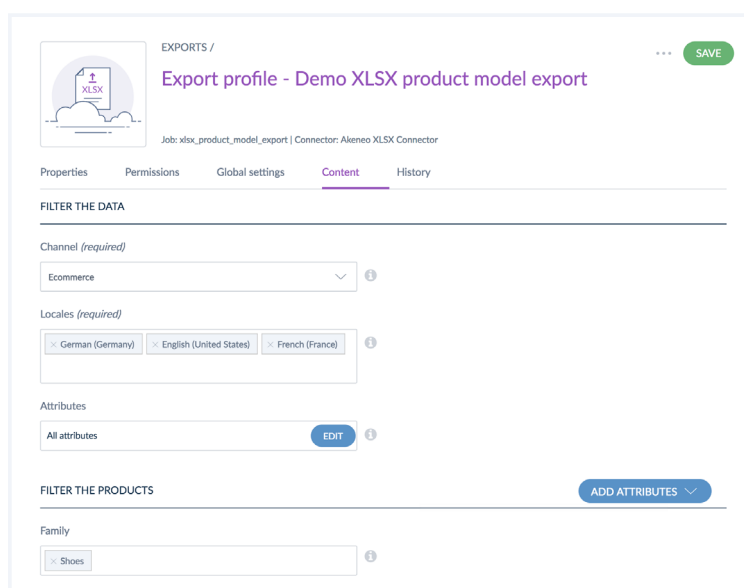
XLSX

EXPORTS /

Export profile - Demo XLSX product model export

··· SAVE

Job: xlsx_product_model_export | Connector: Akeneo XLSX Connector

Properties Permissions Global settings Content History

FILTER THE DATA

Channel *(required)*

Ecommerce

Locales *(required)*

× German (Germany) × English (United States) × French (France)

Attributes

All attributes EDIT

FILTER THE PRODUCTS

ADD ATTRIBUTES

Family

× Shoes